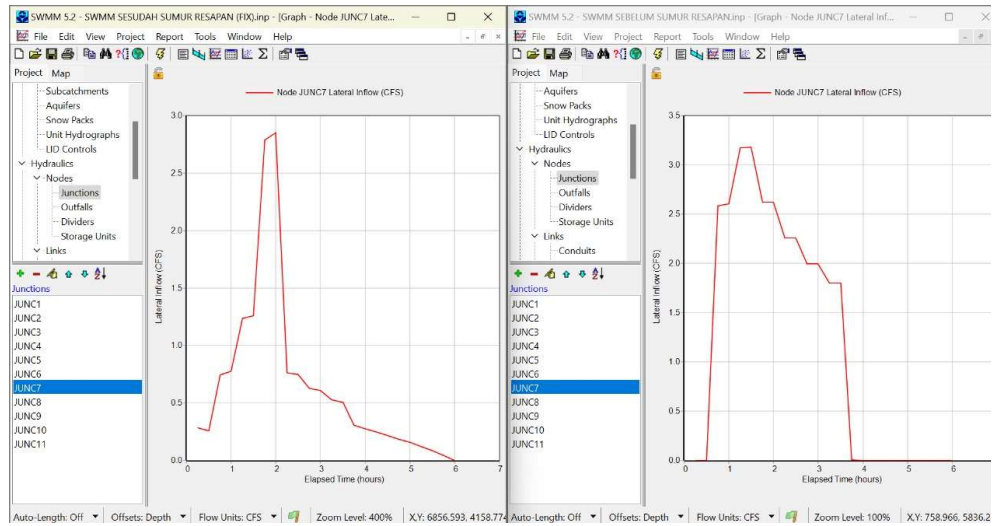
SWMM 5.2 - SWMM SESUDAH SUMUR RESAPAN (FIX).inp - [Graph - Node JUNC7 Late...

File Edit View Project Report Tools Window Help

Project Map

Subcatchments
Aquifers
Snow Packs
Unit Hydrographs
LID Controls
Hydraulics
Nodes
Junctions
Outfalls
Dividers
Storage Units
Links

Junctions
JUNC1
JUNC2
JUNC3
JUNC4
JUNC5
JUNC6
JUNC7
JUNC8
JUNC9
JUNC10
JUNC11

Node JUNC7 Lateral Inflow (CFS)

Lateral Inflow (CFS)
3.0
2.5
2.0
1.5
1.0
0.5
0.0
0 1 2 3 4 5 6 7
Elapsed Time (hours)

Auto-Length: Off Offsets: Depth Flow Units: CFS Zoom Level: 400% X,Y: 6856.593, 4158.774

SWMM 5.2 - SWMM SEBELUM SUMUR RESAPAN.inp - [Graph - Node JUNC7 Lateral Inf...

File Edit View Project Report Tools Window Help

Project Map

Aquifers
Snow Packs
Unit Hydrographs
LID Controls
Hydraulics
Nodes
Junctions
Outfalls
Dividers
Storage Units
Links
Conduits

Junctions
JUNC1
JUNC2
JUNC3
JUNC4
JUNC5
JUNC6
JUNC7
JUNC8
JUNC9
JUNC10
JUNC11

Node JUNC7 Lateral Inflow (CFS)

Lateral Inflow (CFS)
3.5
3.0
2.5
2.0
1.5
1.0
0.5
0.0
0 1 2 3 4 5 6
Elapsed Time (hours)

Auto-Length: Off Offsets: Depth Flow Units: CFS Zoom Level: 100% X,Y: 758.966, 5836.2